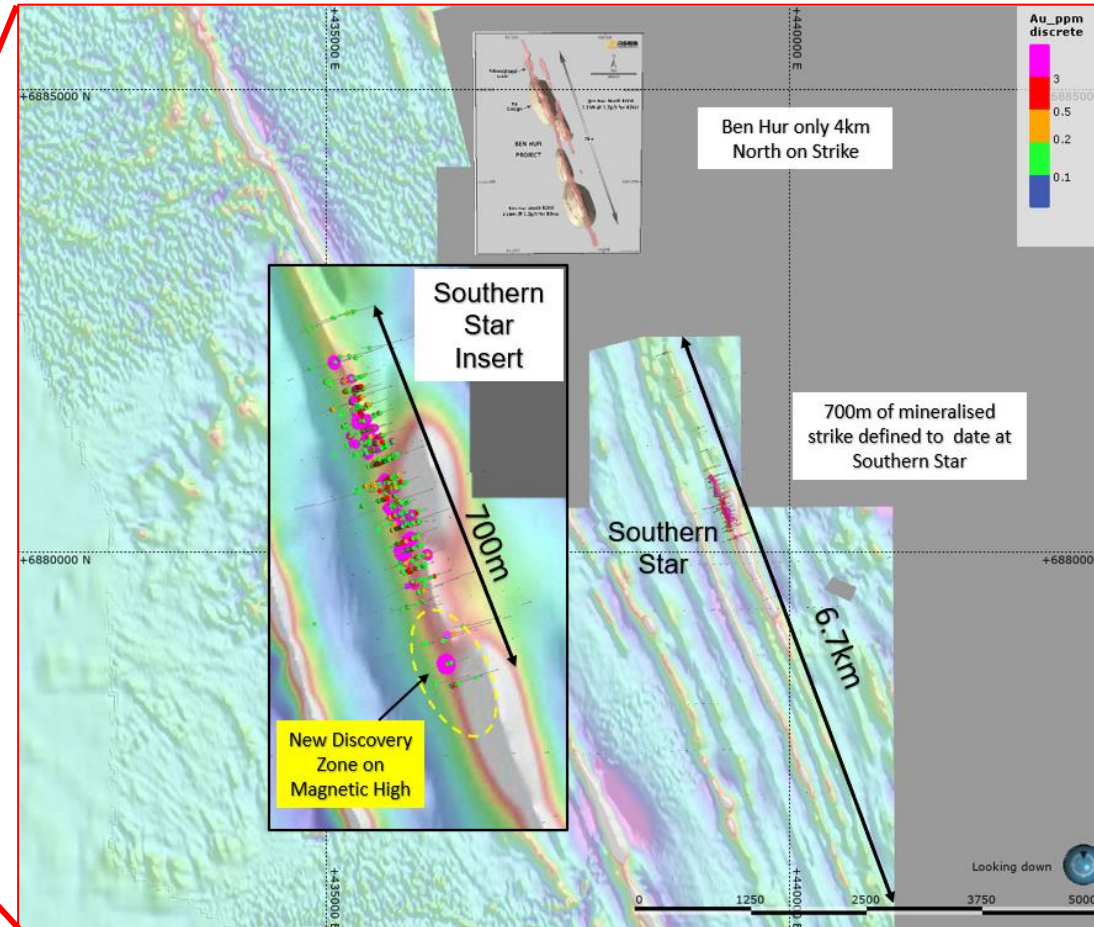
+435000 E

+440000 E

+6885000 N

6885000

Au_ppm discrete

3

0.5

0.2

0.1

BEN HUR PROJECT

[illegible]

Ben Hur only 4km North on Strike

Southern Star Insert

700m

700m of mineralised strike defined to date at Southern Star

Southern Star

+6880000 N

+688000

6.7km

New Discovery Zone on Magnetic High

+435000 E

+440000 E

Looking down

0

1250

2500

3750

5000